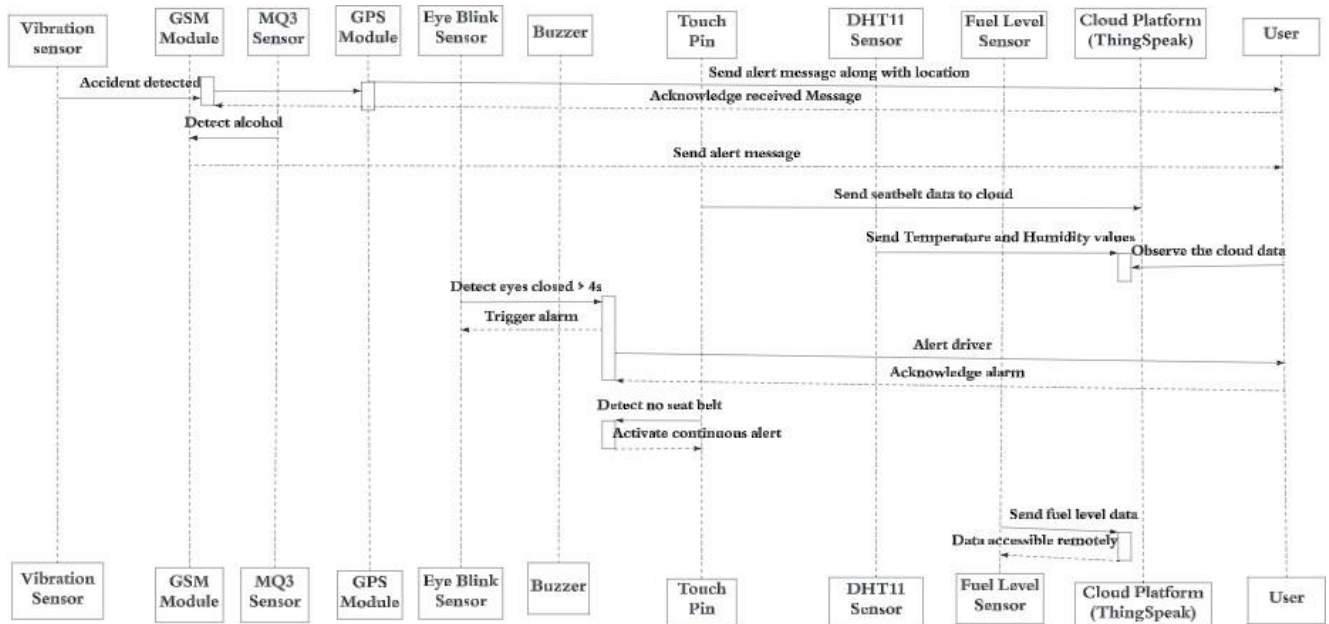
Vibration sensor
GSM Module
MQ3 Sensor
GPS Module
Eye Blink Sensor
Buzzer
Touch Pin
DHT11 Sensor
Fuel Level Sensor
Cloud Platform (ThingSpeak)
User

Accident detected
Send alert message along with location
Acknowledge received Message
Detect alcohol
Send alert message
Send seatbelt data to cloud
Send Temperature and Humidity values
Observe the cloud data
Detect eyes closed > 4s
Trigger alarm
Alert driver
Acknowledge alarm
Detect no seat belt
Activate continuous alert
Send fuel level data
Data accessible remotely

Vibration Sensor
GSM Module
MQ3 Sensor
GPS Module
Eye Blink Sensor
Buzzer
Touch Pin
DHT11 Sensor
Fuel Level Sensor
Cloud Platform (ThingSpeak)
User